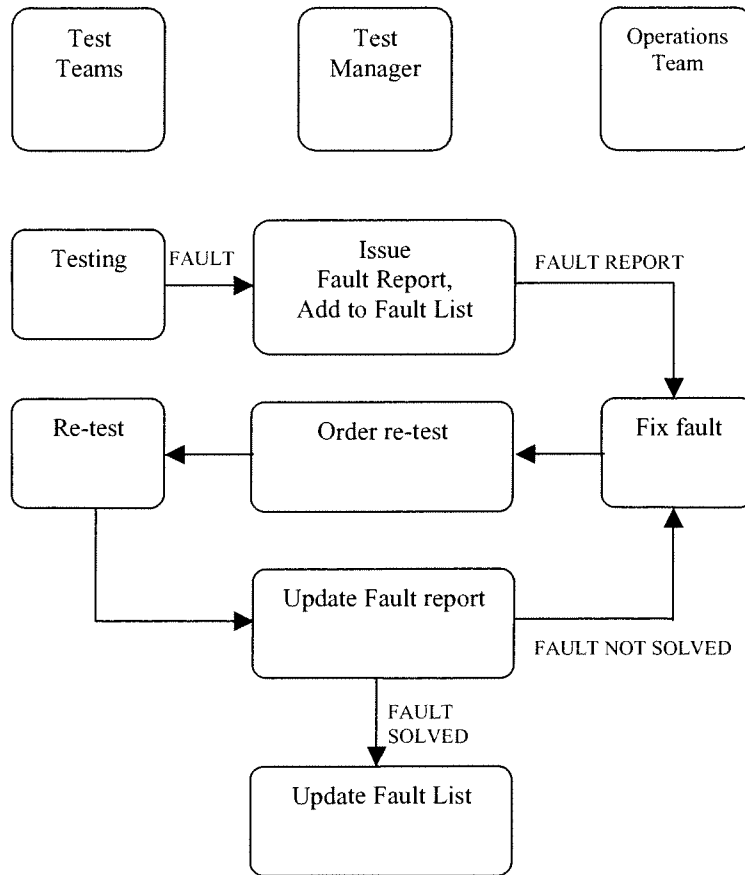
Test Teams

Test Manager

Operations Team

Testing

FAULT

Issue Fault Report, Add to Fault List

FAULT REPORT

Re-test

Order re-test

Fix fault

Update Fault report

FAULT NOT SOLVED

FAULT SOLVED

Update Fault List